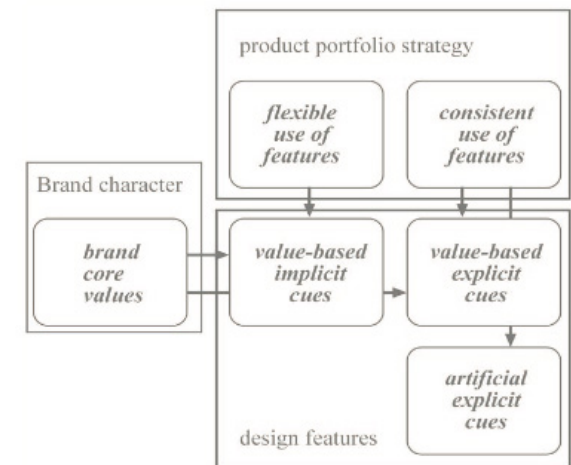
product portfolio strategy

flexible use of features

consistent use of features

Brand character

brand core values

value-based implicit cues

value-based explicit cues

artificial explicit cues

design features